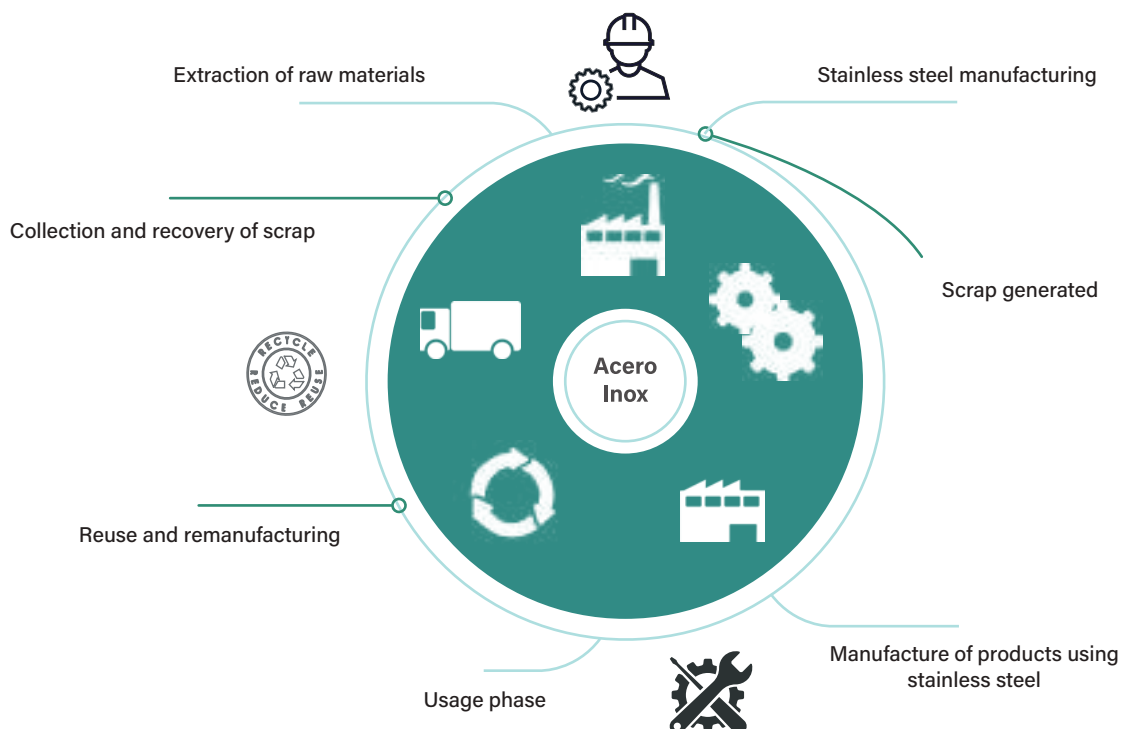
Extraction of raw materials

Stainless steel manufacturing

Collection and recovery of scrap

Scrap generated

RECYCLE REDUCE REUSE

Acero Inox

Reuse and remanufacturing

Manufacture of products using stainless steel

Usage phase